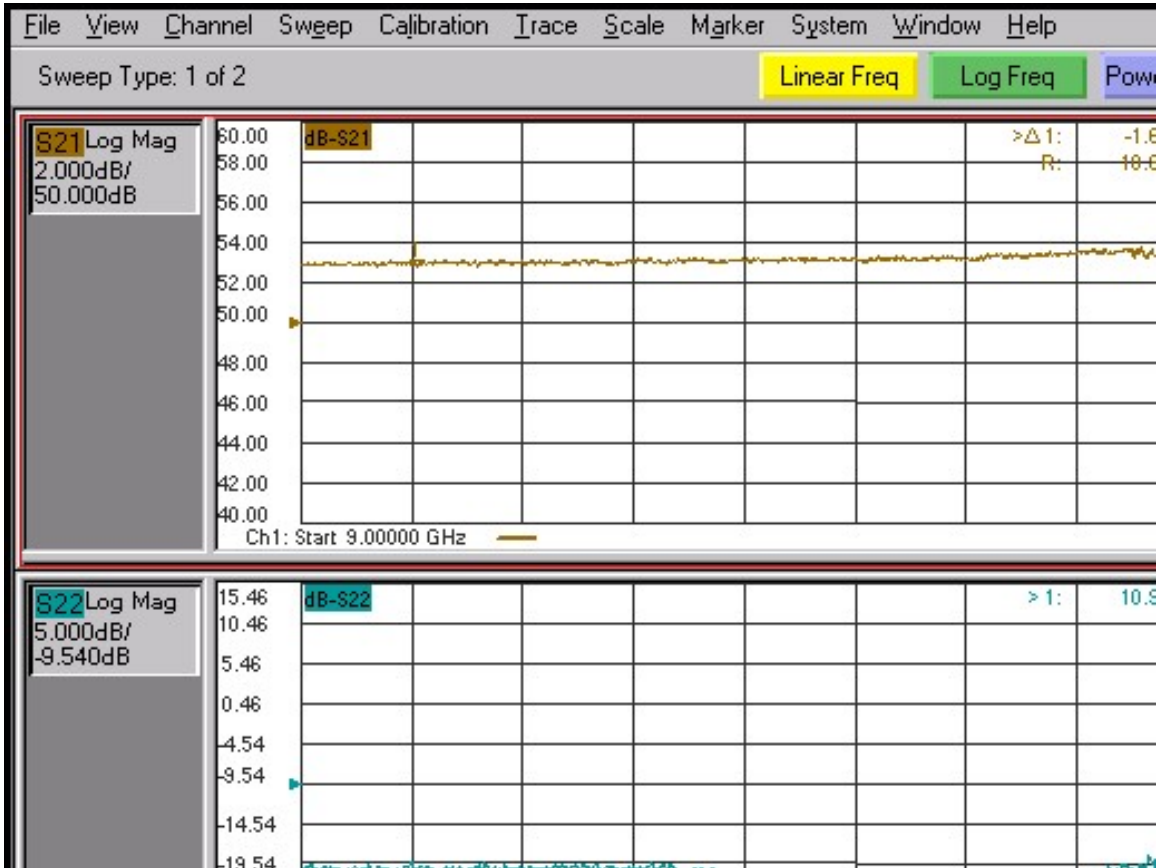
File View Channel Sweep Calibration Trace Scale Marker System Window Help

Sweep Type: 1 of 2

Linear Freq Log Freq Pow

S21 Log Mag
2.000dB/
50.000dB

60.00
58.00
56.00
54.00
52.00
50.00
48.00
46.00
44.00
42.00
40.00

dB-S21

>Δ1: -1.6
R: 10.6

Ch1: Start 9.00000 GHz

S22 Log Mag
5.000dB/
-9.540dB

15.46
10.46
5.46
0.46
-4.54
-9.54
-14.54
-19.54

dB-S22

> 1: 10.9